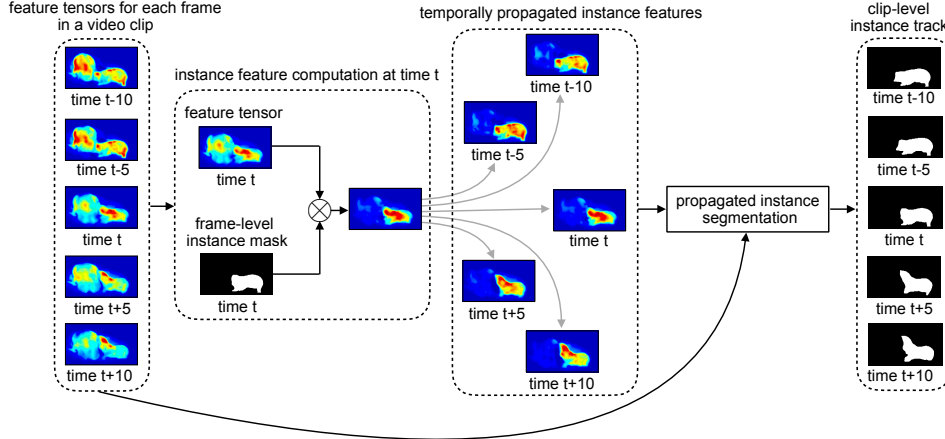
feature tensors for each frame in a video clip

time t-10

time t-5

time t

time t+5

time t+10

instance feature computation at time t

feature tensor

time t

frame-level instance mask

time t

temporally propagated instance features

time t-10

time t-5

time t

time t+5

time t+10

propagated instance segmentation

clip-level instance track

time t-10

time t-5

time t

time t+5

time t+10